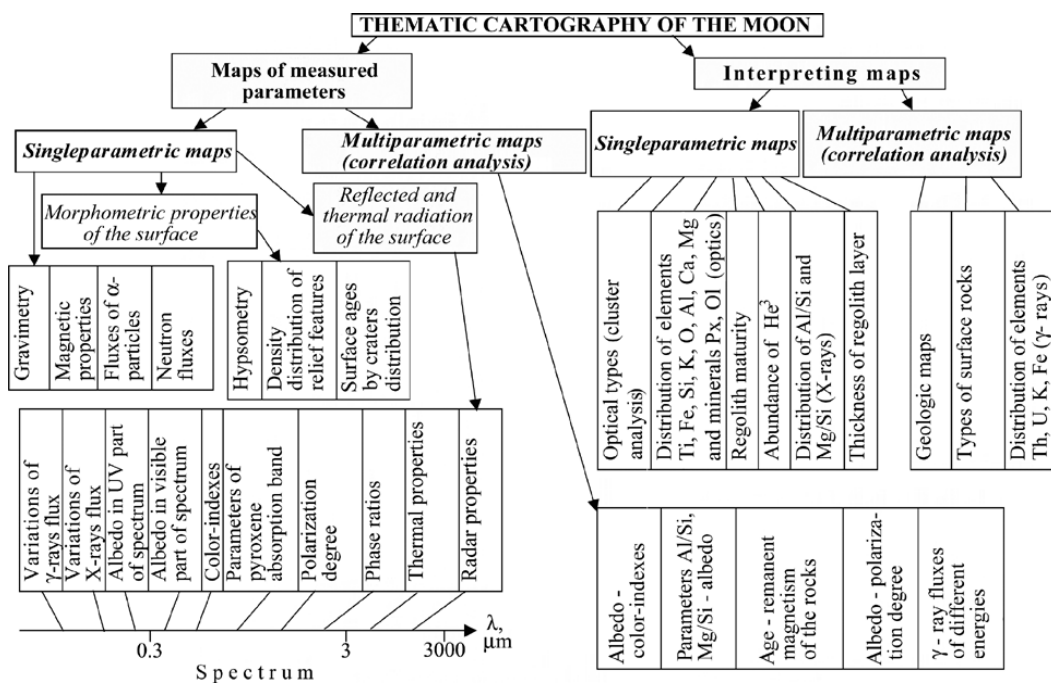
THEMATIC CARTOGRAPHY OF THE MOON

Maps of measured parameters

Interpreting maps

Singleparametric maps

Multiparametric maps (correlation analysis)

Singleparametric maps

Multiparametric maps (correlation analysis)

Morphometric properties of the surface

Reflected and thermal radiation of the surface

Gravimetry

Magnetic properties

Fluxes of α-particles

Neutron fluxes

Hypsometry

Density distribution of relief features

Surface ages by craters distribution

Optical types (cluster analysis)

Distribution of elements Ti, Fe, Si, K, O, Al, Ca, Mg and minerals Px, Ol (optics)

Regolith maturity

Abundance of He$^3$

Distribution of Al/Si and Mg/Si (X-rays)

Thickness of regolith layer

Geologic maps

Types of surface rocks

Distribution of elements Th, U, K, Fe (γ- rays)

Variations of γ-rays flux

Variations of X-rays flux

Albedo in UV part of spectrum

Albedo in visible part of spectrum

Color-indexes

Parameters of pyroxene absorption band

Polarization degree

Phase ratios

Thermal properties

Radar properties

0.3

3

3000

λ, μm

Spectrum

Albedo - color-indexes

Parameters Al/Si, Mg/Si - albedo

Age - remanent magnetism of the rocks

Albedo - polarization degree

γ - ray fluxes of different energies